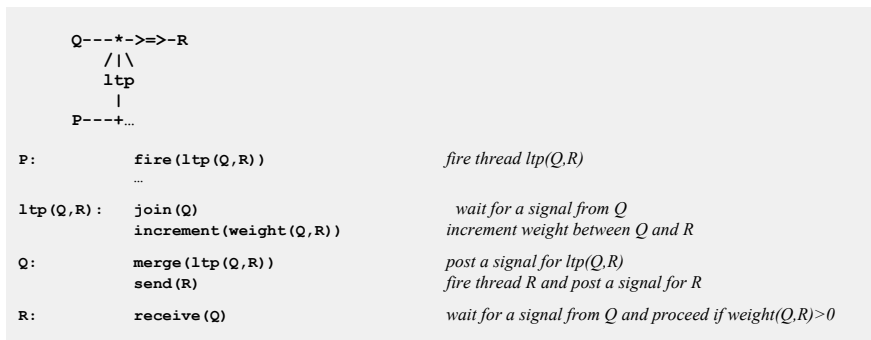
Q---*->=>-R
/|\
ltp
|
P---+…

| | | |
|---|---|---|
| P: | fire(ltp(Q,R)) | *fire thread ltp(Q,R)* |
| | … | |
| ltp(Q,R): | join(Q) | *wait for a signal from Q* |
| | increment(weight(Q,R)) | *increment weight between Q and R* |
| Q: | merge(ltp(Q,R)) | *post a signal for ltp(Q,R)* |
| | send(R) | *fire thread R and post a signal for R* |
| R: | receive(Q) | *wait for a signal from Q and proceed if weight(Q,R)>0* |